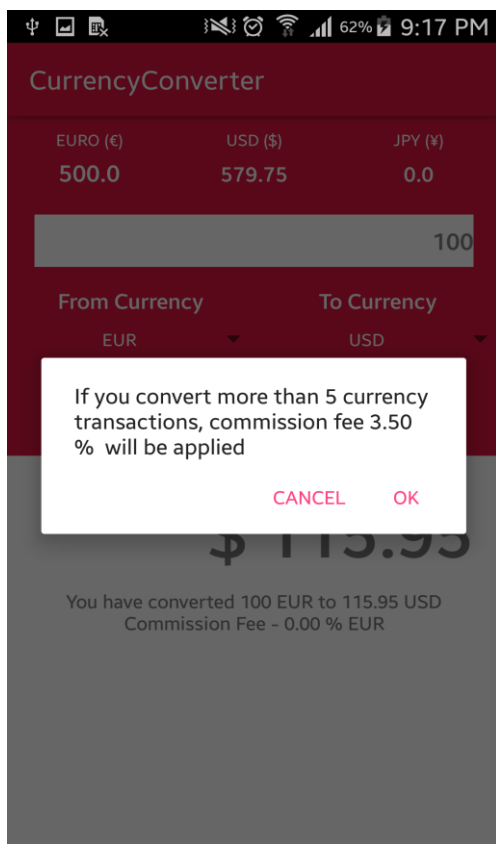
62% 9:17 PM

CurrencyConverter

EURO (€)
500.0

USD ($)
579.75

JPY (¥)
0.0

100

From Currency
EUR

To Currency
USD

If you convert more than 5 currency transactions, commission fee 3.50 % will be applied

CANCEL OK

$ 115.95

You have converted 100 EUR to 115.95 USD
Commission Fee - 0.00 % EUR